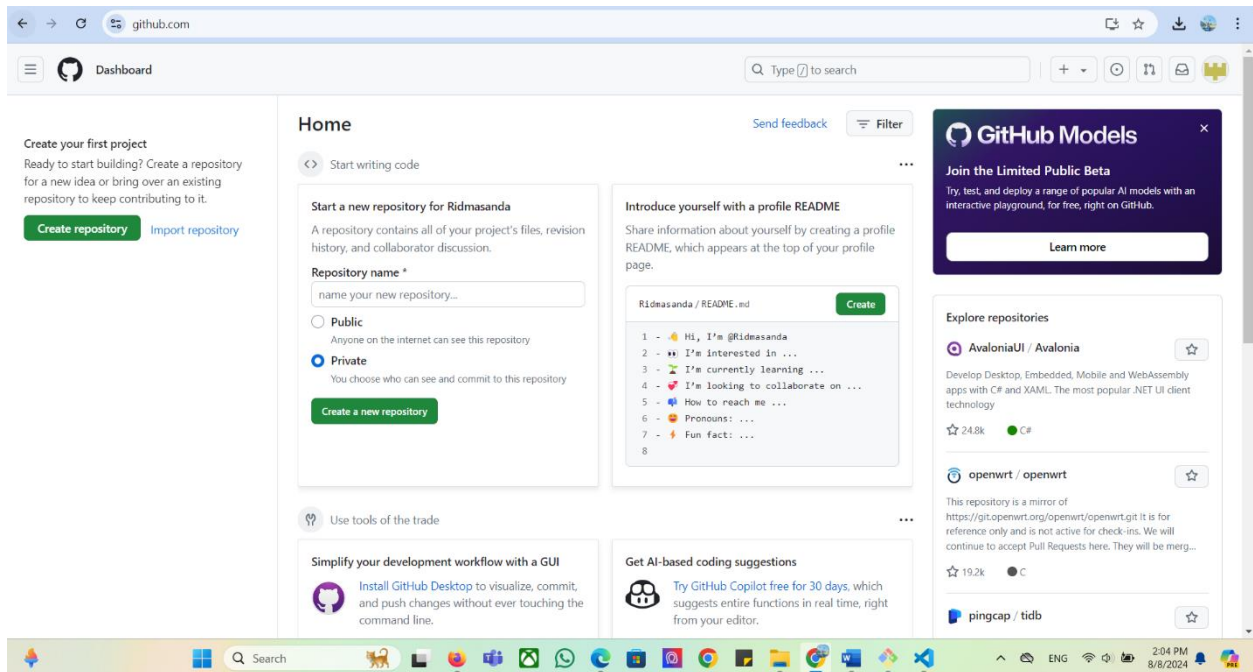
github.com

Dashboard

Type / to search

Create your first project
Ready to start building? Create a repository for a new idea or bring over an existing repository to keep contributing to it.

Create repository
Import repository

Home
Send feedback
Filter

Start writing code

Start a new repository for Ridmasanda
A repository contains all of your project's files, revision history, and collaborator discussion.
Repository name *
name your new repository...
Public
Anyone on the internet can see this repository
Private
You choose who can see and commit to this repository
Create a new repository

Introduce yourself with a profile README
Share information about yourself by creating a profile README, which appears at the top of your profile page.
Ridmasanda / README.md
Create
1 - Hi, I'm @Ridmasanda
2 - I'm interested in ...
3 - I'm currently learning ...
4 - I'm looking to collaborate on ...
5 - How to reach me ...
6 - Pronouns: ...
7 - Fun fact: ...
8

Use tools of the trade

Simplify your development workflow with a GUI
Install GitHub Desktop to visualize, commit, and push changes without ever touching the command line.

Get AI-based coding suggestions
Try GitHub Copilot free for 30 days, which suggests entire functions in real time, right from your editor.

GitHub Models
Join the Limited Public Beta
Try, test, and deploy a range of popular AI models with an interactive playground, for free, right on GitHub.
Learn more

Explore repositories
AvaloniaUI / Avalonia
Develop Desktop, Embedded, Mobile and WebAssembly apps with C# and XAML. The most popular .NET UI client technology
24.8k C#

openwrt / openwrt
This repository is a mirror of https://git.openwrt.org/openwrt/openwrt.git It is for reference only and is not active for check-ins. We will continue to accept Pull Requests here. They will be merg...
19.2k C

pingcap / tidb

Search
ENG
2:04 PM
8/8/2024